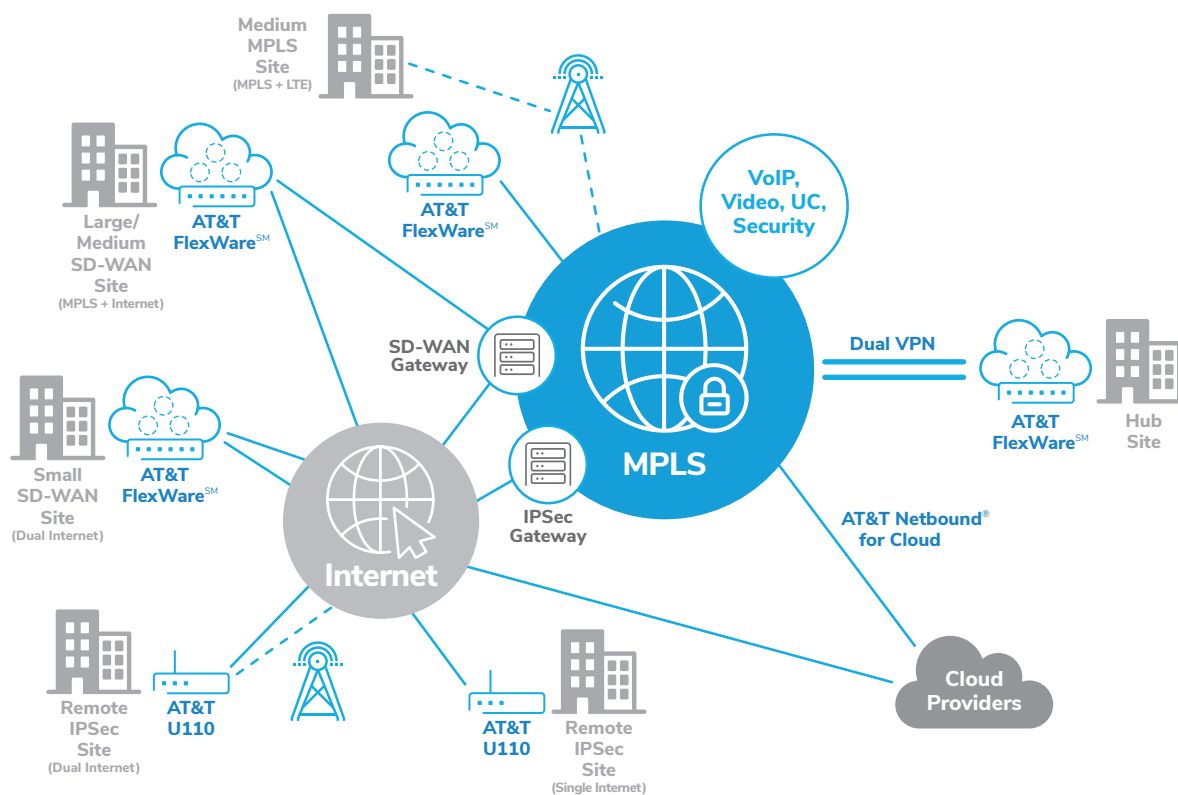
Medium MPLS Site
(MPLS + LTE)

Large/ Medium SD-WAN Site
(MPLS + Internet)

AT&T FlexWare$^{SM}$

AT&T FlexWare$^{SM}$

VoIP, Video, UC, Security

SD-WAN Gateway

Dual VPN

AT&T FlexWare$^{SM}$

Hub Site

Small SD-WAN Site
(Dual Internet)

AT&T FlexWare$^{SM}$

MPLS

Internet

IPSec Gateway

AT&T Netbound$^{®}$ for Cloud

Remote IPSec Site
(Dual Internet)

AT&T U110

AT&T U110

Remote IPSec Site
(Single Internet)

Cloud Providers